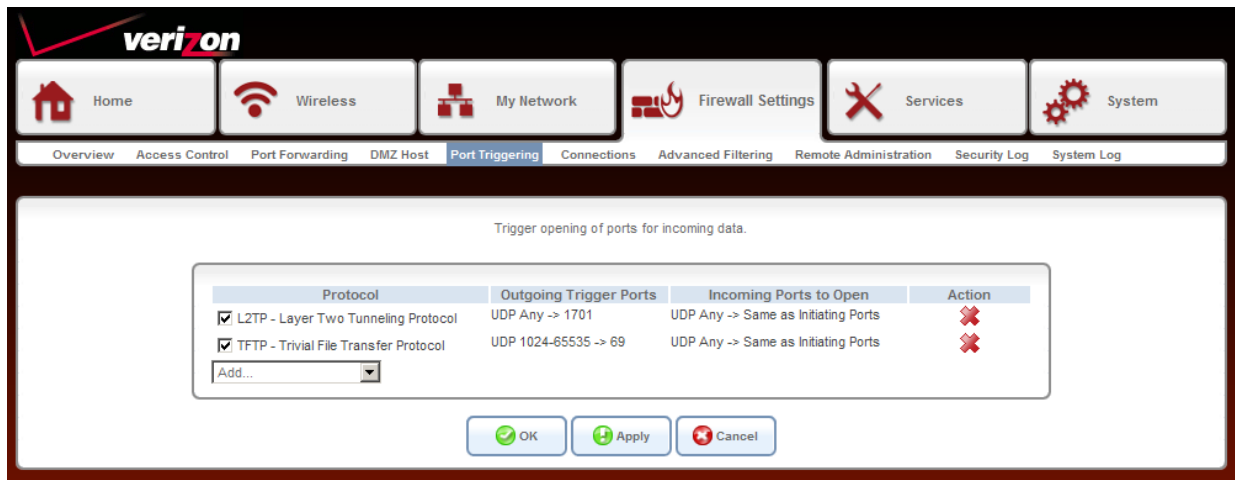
verizon

Home
Wireless
My Network
Firewall Settings
Services
System

Overview
Access Control
Port Forwarding
DMZ Host
Port Triggering
Connections
Advanced Filtering
Remote Administration
Security Log
System Log

Trigger opening of ports for incoming data.

| Protocol | Outgoing Trigger Ports | Incoming Ports to Open | Action |
|---|---|---|---|
| ☑ L2TP - Layer Two Tunneling Protocol | UDP Any -> 1701 | UDP Any -> Same as Initiating Ports | |
| ☑ TFTP - Trivial File Transfer Protocol | UDP 1024-65535 -> 69 | UDP Any -> Same as Initiating Ports | |

Add...

OK
Apply
Cancel